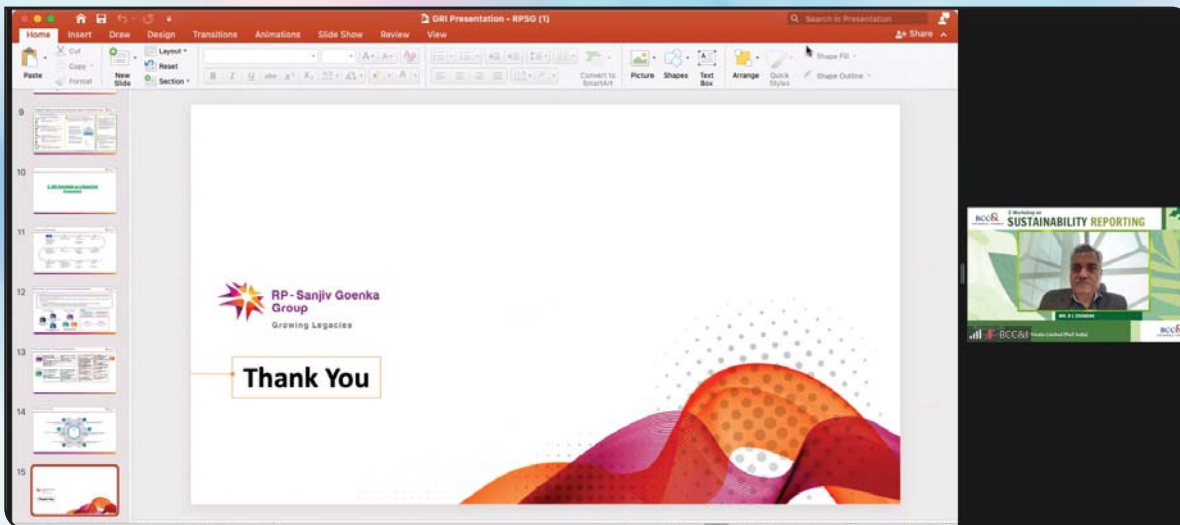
GRI Presentation - RPSG (1)

Search in Presentation

Home Insert Draw Design Transitions Animations Slide Show Review View

Share

Paste Cut Copy Format New Slide Layout Reset Section

Convert to SmartArt Picture Shapes Text Box Arrange Quick Styles Shape Fill Shape Outline

9

10

11

12

13

14

15

RP-Sanjiv Goenka Group

Growing Legacies

Thank You

BCC&I

E-Workshop on SUSTAINABILITY REPORTING

BCC&I

BCC&I